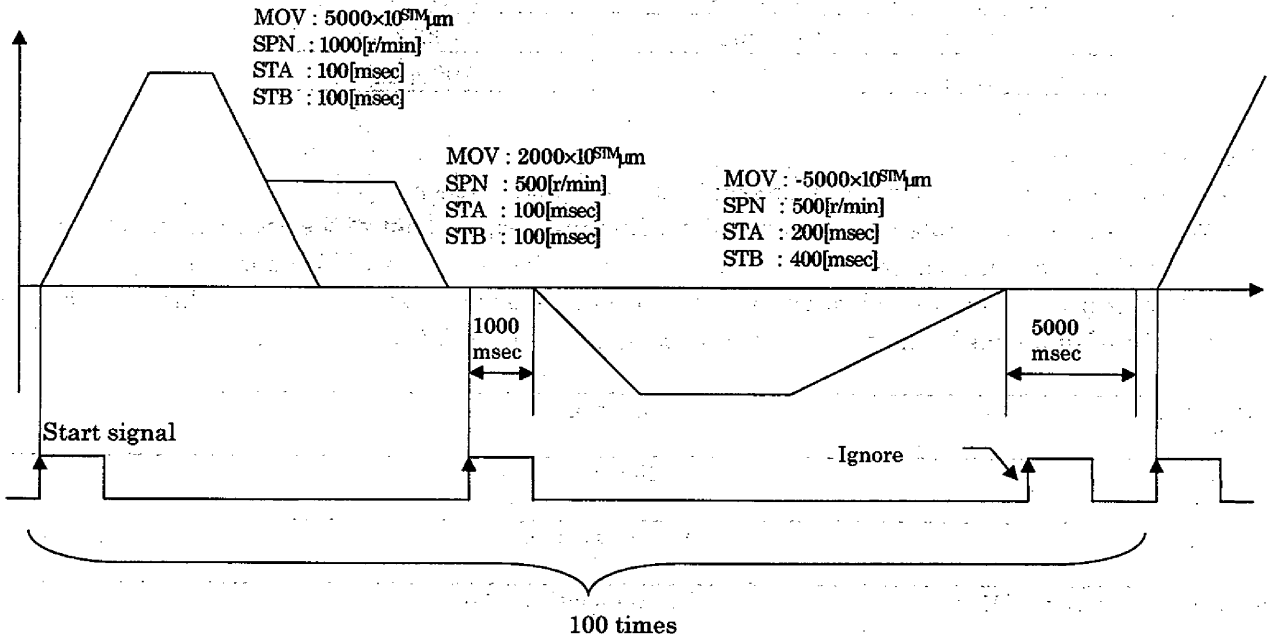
MOV : $5000\times10^{STM}\mu m$
SPN : 1000[r/min]
STA : 100[msec]
STB : 100[msec]

MOV : $2000\times10^{STM}\mu m$
SPN : 500[r/min]
STA : 100[msec]
STB : 100[msec]

MOV : $-5000\times10^{STM}\mu m$
SPN : 500[r/min]
STA : 200[msec]
STB : 400[msec]

1000 msec

5000 msec

Start signal

Ignore

100 times